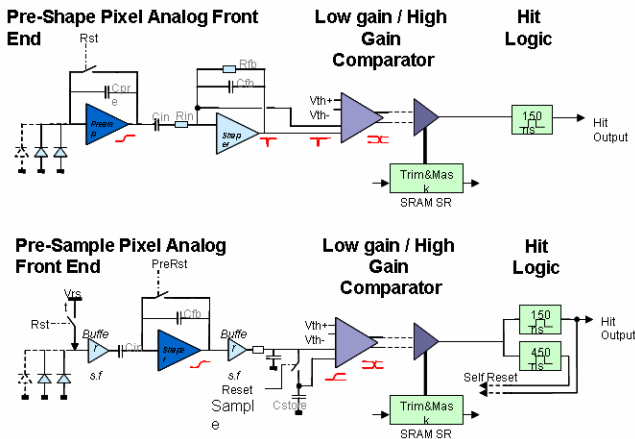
Pre-Shape Pixel Analog Front End

Low gain / High Gain Comparator

Hit Logic

Rst

Cpre

Preamp

Cin

Rin

Rfb

Cfb

Shaper

Vth+

Vth-

150 Tls

Hit Output

Trim&Mask

SRAM SR

Pre-Sample Pixel Analog Front End

Low gain / High Gain Comparator

Hit Logic

PreRst

Vrst

Rst

Buffer

s.f

Cin

Cfb

Shaper

Buffer

s.f

Reset

Sample

Cstore

Vth+

Vth-

150 Tls

450 Tls

Hit Output

Self Reset

Trim&Mask

SRAM SR